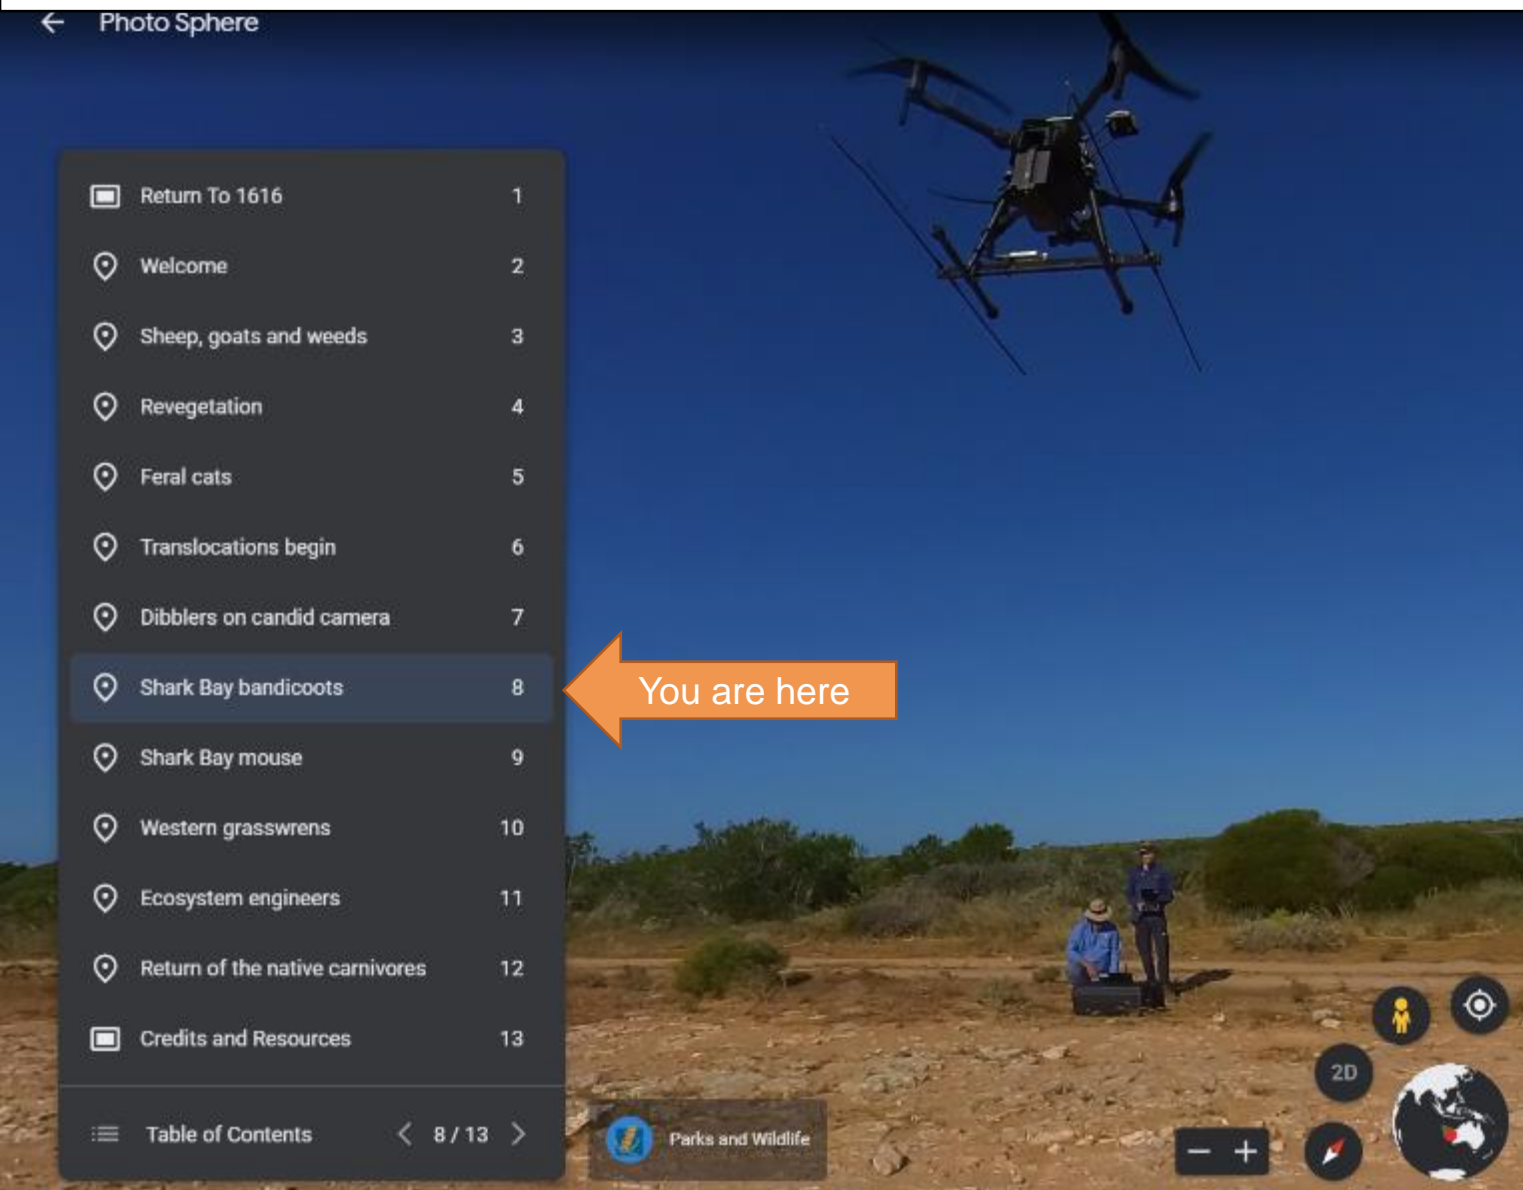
Photo Sphere

| | |
|---|---|
| Return To 1616 | 1 |
| Welcome | 2 |
| Sheep, goats and weeds | 3 |
| Revegetation | 4 |
| Feral cats | 5 |
| Translocations begin | 6 |
| Dibblers on candid camera | 7 |
| Shark Bay bandicoots | 8 |
| Shark Bay mouse | 9 |
| Western grasswrens | 10 |
| Ecosystem engineers | 11 |
| Return of the native carnivores | 12 |
| Credits and Resources | 13 |

Table of Contents 8 / 13

You are here

Parks and Wildlife

2D